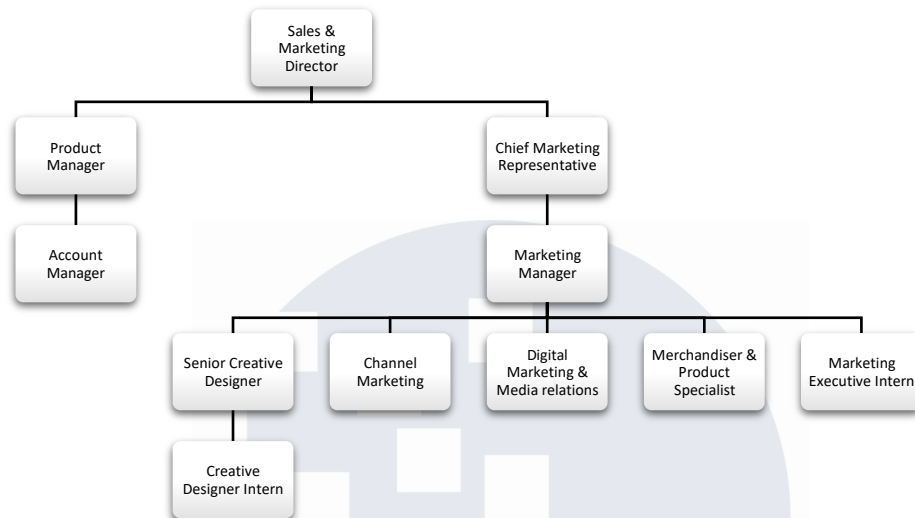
Sales & Marketing Director

Product Manager

Account Manager

Chief Marketing Representative

Marketing Manager

Senior Creative Designer

Creative Designer Intern

Channel Marketing

Digital Marketing & Media relations

Merchandiser & Product Specialist

Marketing Executive Intern